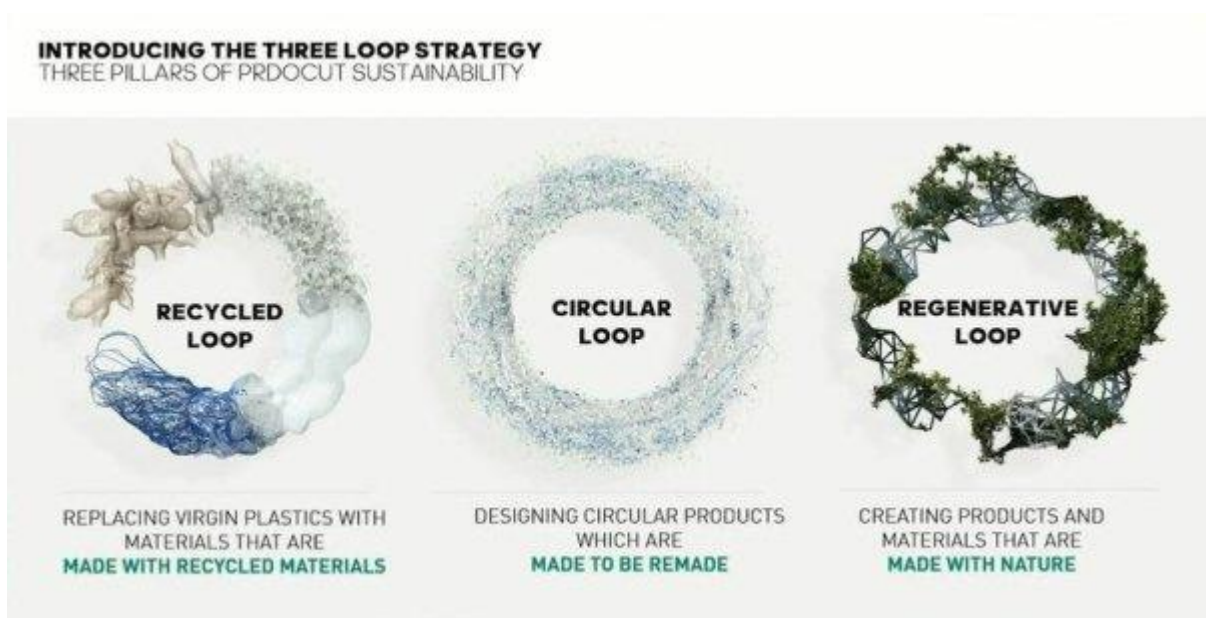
INTRODUCING THE THREE LOOP STRATEGY
THREE PILLARS OF PRDOCUT SUSTAINABILITY

RECYCLED LOOP

CIRCULAR LOOP

REGENERATIVE LOOP

REPLACING VIRGIN PLASTICS WITH MATERIALS THAT ARE
MADE WITH RECYCLED MATERIALS

DESIGNING CIRCULAR PRODUCTS WHICH ARE
MADE TO BE REMADE

CREATING PRODUCTS AND MATERIALS THAT ARE
MADE WITH NATURE